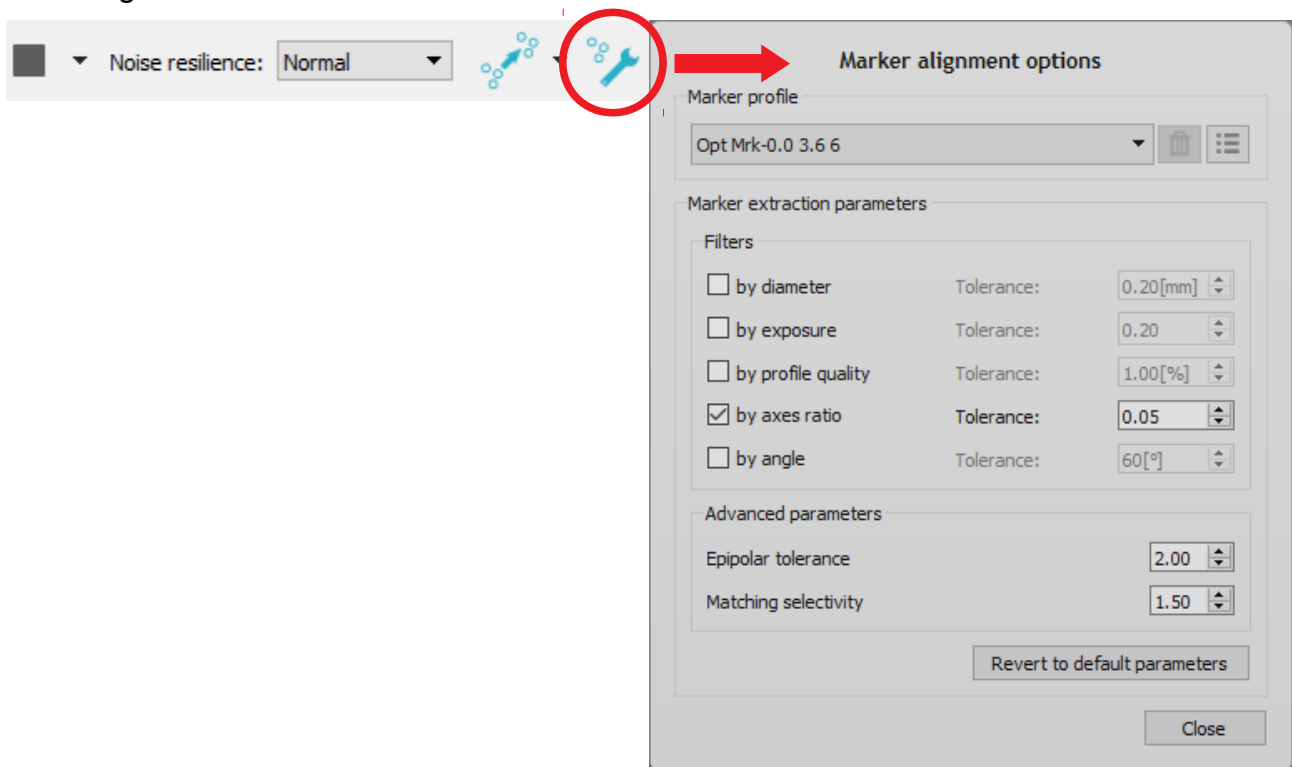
Noise resilience: Normal

Marker alignment options

Marker profile

Opt Mrk-0.0 3.6 6

Marker extraction parameters

Filters

by diameter Tolerance: 0.20[mm]

by exposure Tolerance: 0.20

by profile quality Tolerance: 1.00[%]

by axes ratio Tolerance: 0.05

by angle Tolerance: 60[°]

Advanced parameters

Epipolar tolerance 2.00

Matching selectivity 1.50

Revert to default parameters

Close